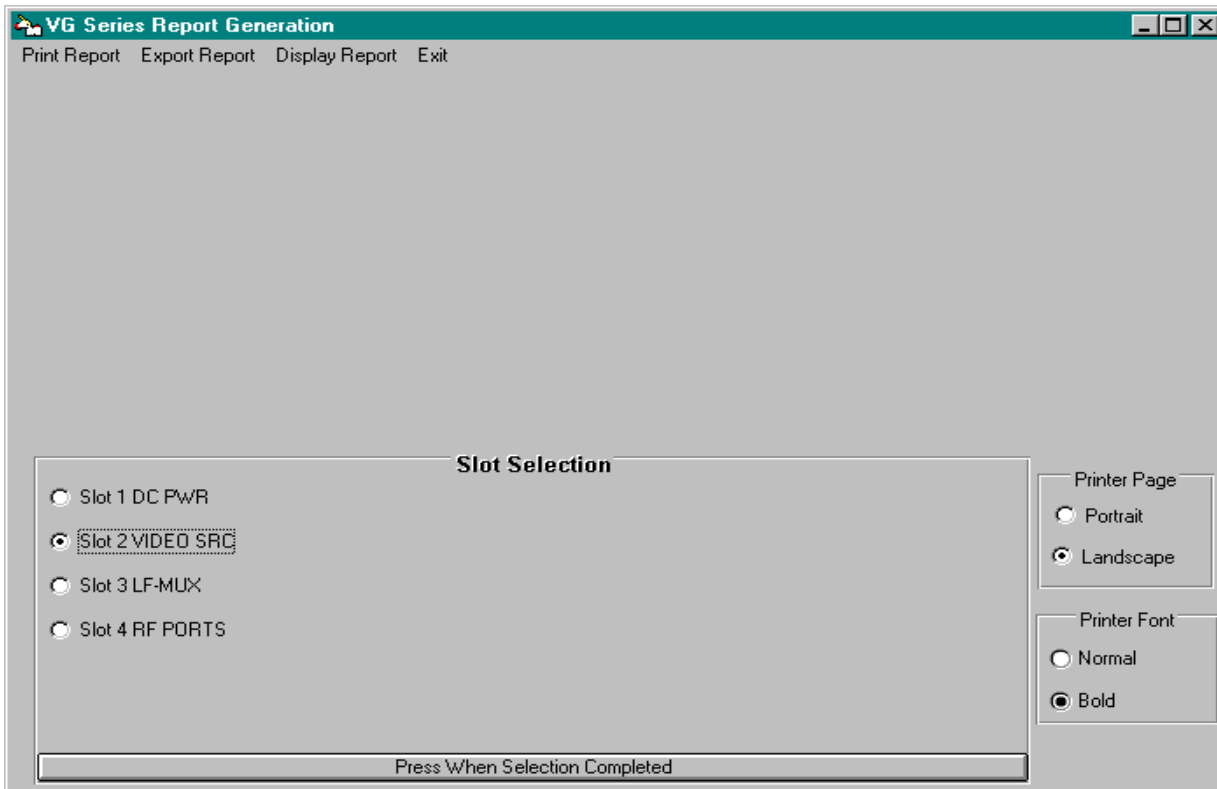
VG Series Report Generation

Print Report Export Report Display Report Exit

Slot Selection

Slot 1 DC PWR

Slot 2 VIDEO SRC

Slot 3 LF-MUX

Slot 4 RF PORTS

Press When Selection Completed

Printer Page

Portrait

Landscape

Printer Font

Normal

Bold